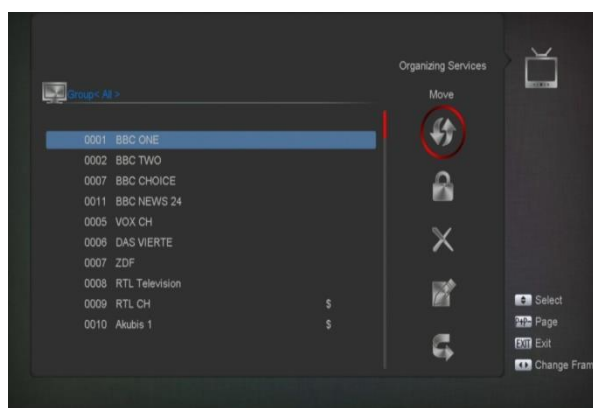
Organizing Services

Group< All >

Move

0001 BBC ONE
0002 BBC TWO
0007 BBC CHOICE
0011 BBC NEWS 24
0005 VOX CH
0006 DAS VIERTE
0007 ZDF
0008 RTL Television
0009 RTL CH $
0010 Akubis 1 $

Select
Page
EXIT Exit
Change Fram